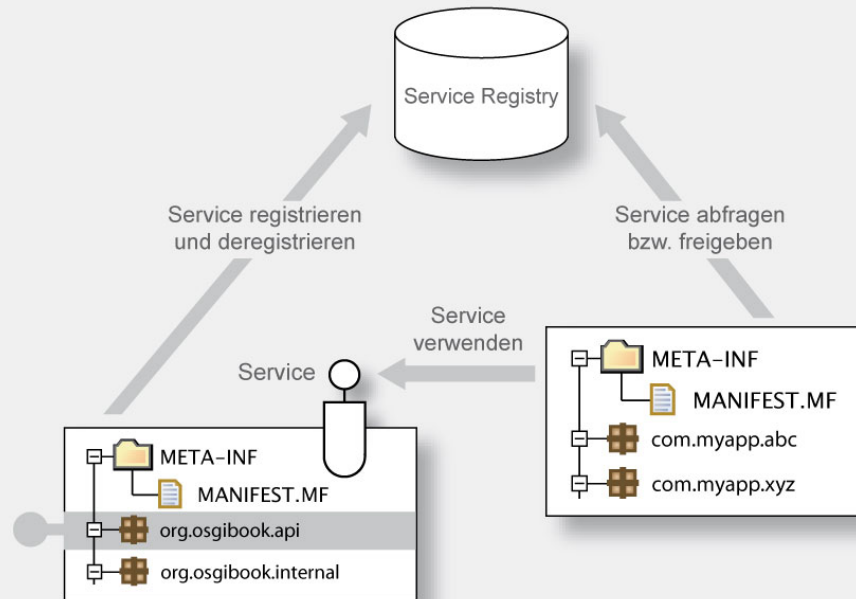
Service Registry

Service registrieren und deregistrieren

Service abfragen bzw. freigeben

Service verwenden

Service

META-INF

MANIFEST.MF

com.myapp.abc

com.myapp.xyz

META-INF

MANIFEST.MF

org.osgibook.api

org.osgibook.internal